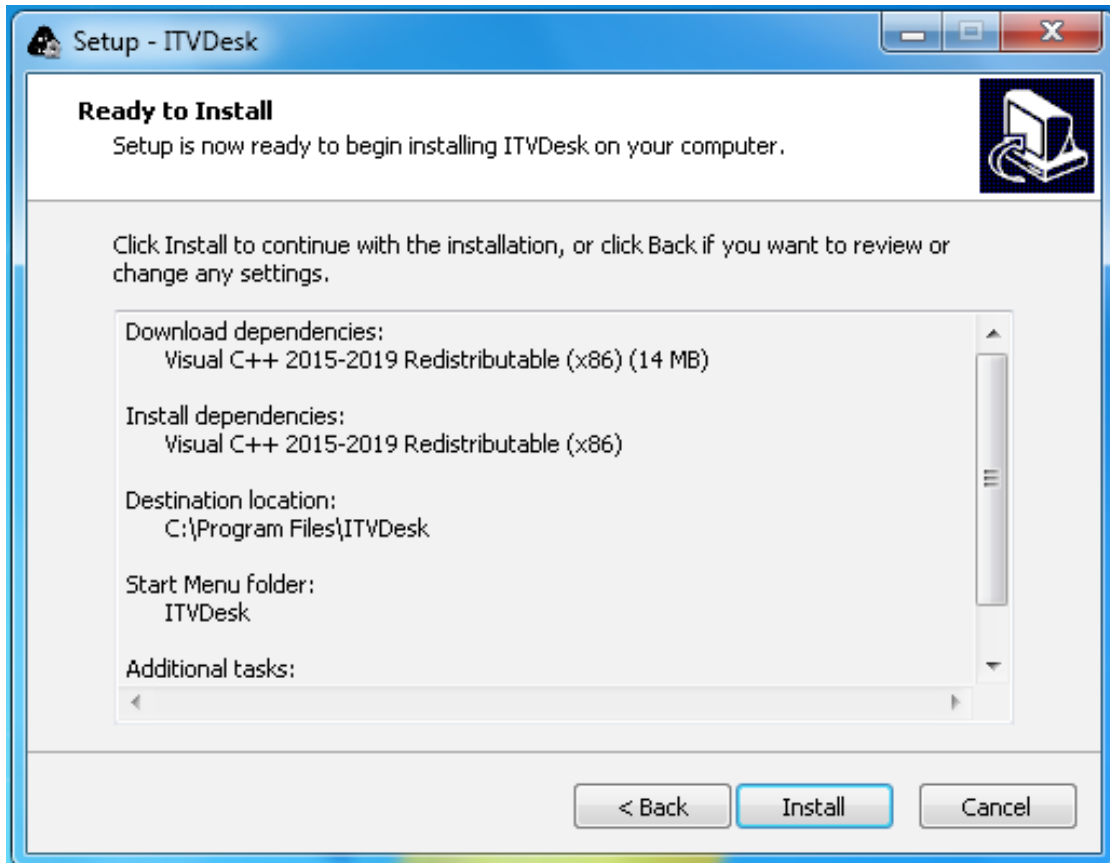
Setup - ITVDesk

Ready to Install
Setup is now ready to begin installing ITVDesk on your computer.

Click Install to continue with the installation, or click Back if you want to review or change any settings.

Download dependencies:
Visual C++ 2015-2019 Redistributable (x86) (14 MB)

Install dependencies:
Visual C++ 2015-2019 Redistributable (x86)

Destination location:
C:\Program Files\ITVDesk

Start Menu folder:
ITVDesk

Additional tasks:

< Back
Install
Cancel